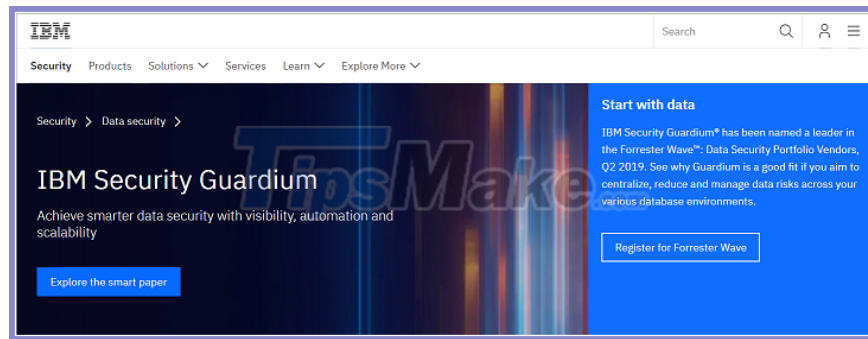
IBM

Search

Security Products Solutions Services Learn Explore More

Security > Data security >

IBM Security Guardium

Achieve smarter data security with visibility, automation and scalability

Explore the smart paper

Start with data

IBM Security Guardium® has been named a leader in the Forrester Wave™: Data Security Portfolio Vendors, Q2 2019. See why Guardium is a good fit if you aim to centralize, reduce and manage data risks across your various database environments.

Register for Forrester Wave

TipsMake.com